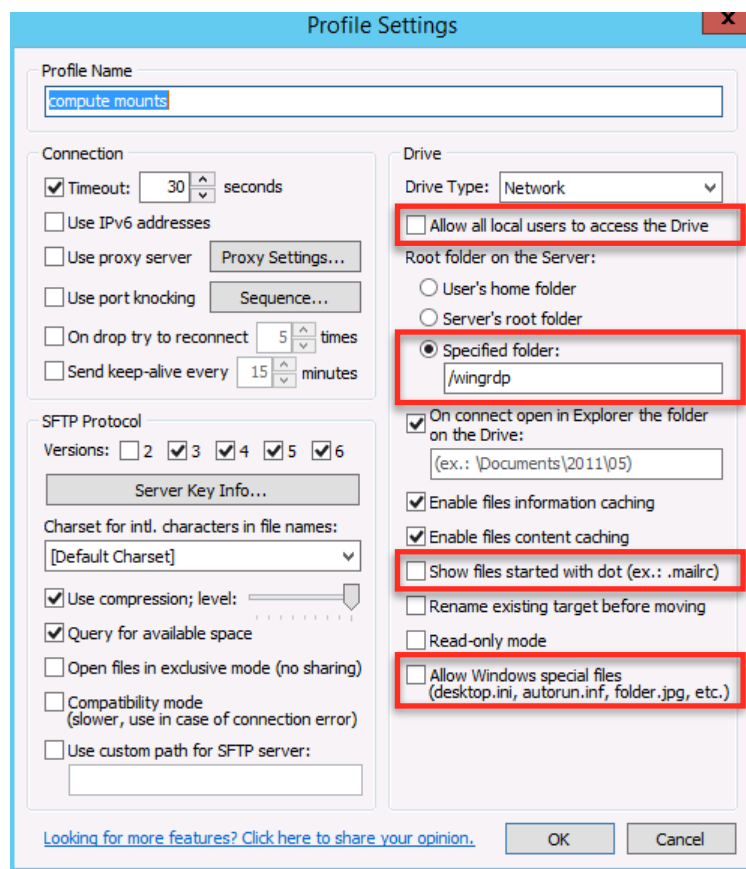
Profile Settings

Profile Name

compute mounts

Connection

Timeout: 30 seconds

Use IPv6 addresses

Use proxy server Proxy Settings...

Use port knocking Sequence...

On drop try to reconnect 5 times

Send keep-alive every 15 minutes

SFTP Protocol

Versions: 2 3 4 5 6

Server Key Info...

Charset for intl. characters in file names:

[Default Charset]

Use compression; level:

Query for available space

Open files in exclusive mode (no sharing)

Compatibility mode (slower, use in case of connection error)

Use custom path for SFTP server:

Drive

Drive Type: Network

Allow all local users to access the Drive

Root folder on the Server:

User's home folder

Server's root folder

Specified folder:

/wingrdp

On connect open in Explorer the folder on the Drive:

(ex.: \Documents\2011\05)

Enable files information caching

Enable files content caching

Show files started with dot (ex.: .mailrc)

Rename existing target before moving

Read-only mode

Allow Windows special files (desktop.ini, autorun.inf, folder.jpg, etc.)

Looking for more features? Click here to share your opinion.

OK

Cancel